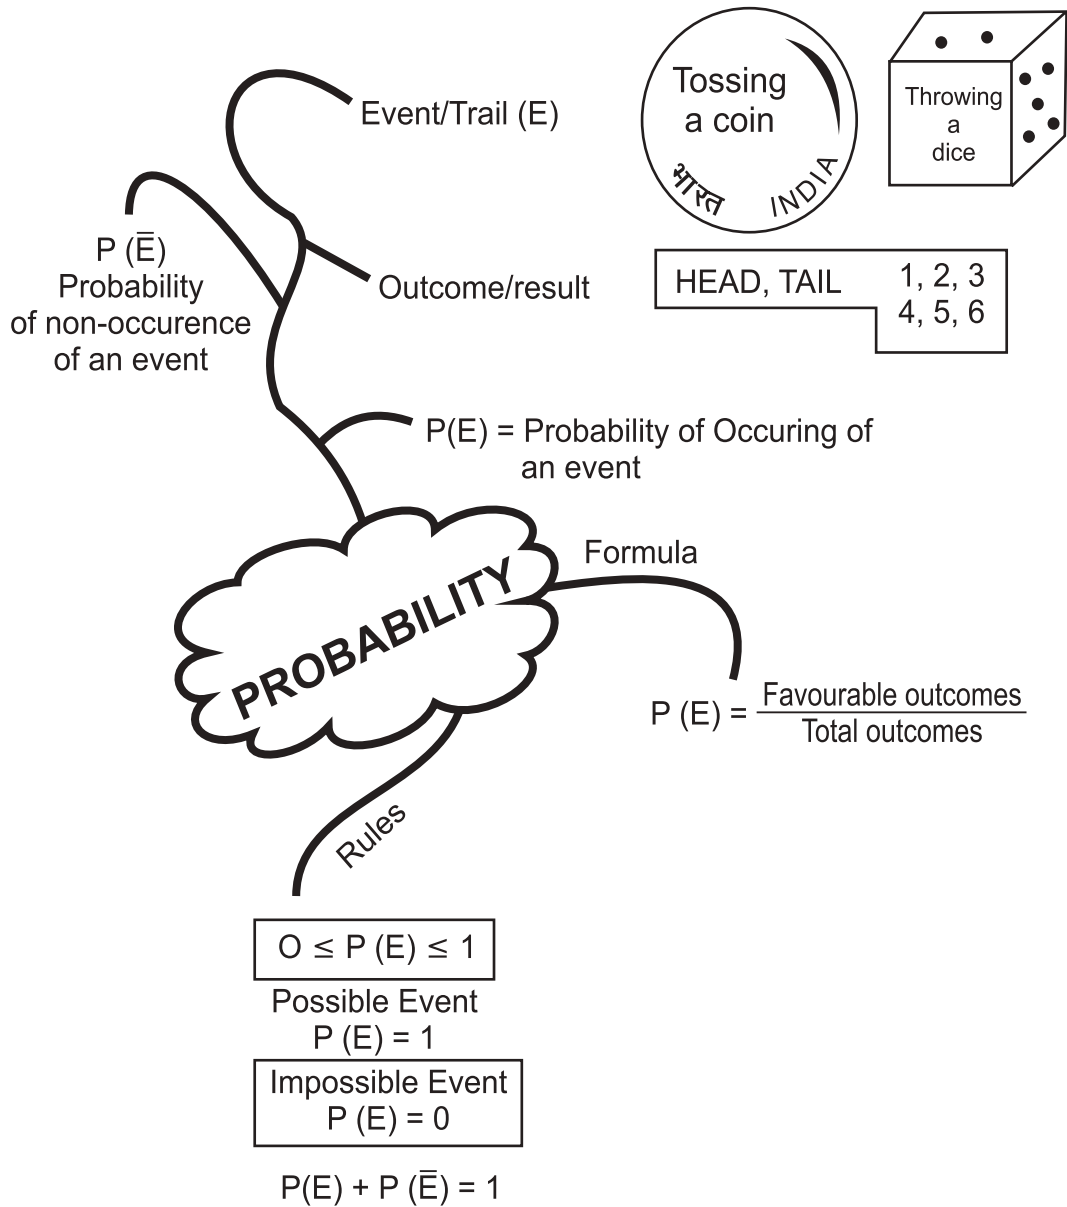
Event/Trail (E)

Tossing a coin

भारत INDIA

Throwing a dice

P ($\bar{E}$)
Probability of non-occurence of an event

Outcome/result

| HEAD, TAIL | 1, 2, 3 4, 5, 6 |
|---|---|

P(E) = Probability of Occuring of an event

PROBABILITY

Formula

P (E) = $\frac{\text{Favourable outcomes}}{\text{Total outcomes}}$

Rules

O ≤ P (E) ≤ 1

Possible Event
P (E) = 1

Impossible Event
P (E) = 0

P(E) + P ($\bar{E}$) = 1